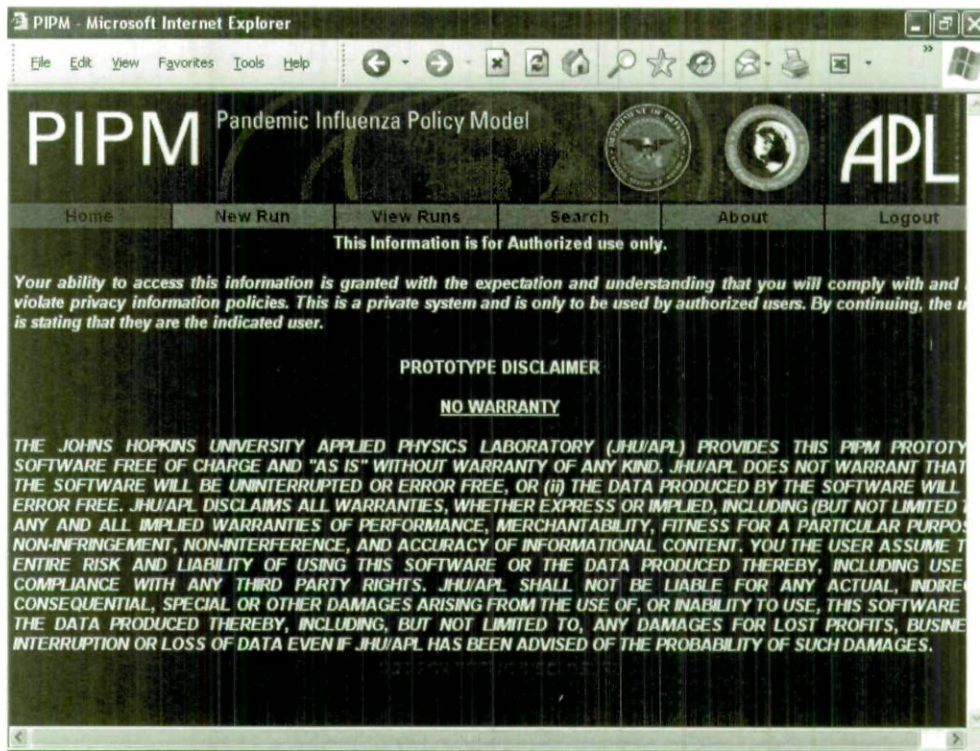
PIPM - Microsoft Internet Explorer

File Edit View Favorites Tools Help

PIPM Pandemic Influenza Policy Model

APL

Home | New Run | View Runs | Search | About | Logout

This Information is for Authorized use only.

Your ability to access this information is granted with the expectation and understanding that you will comply with and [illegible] violate privacy information policies. This is a private system and is only to be used by authorized users. By continuing, the u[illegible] is stating that they are the indicated user.

PROTOTYPE DISCLAIMER

NO WARRANTY

THE JOHNS HOPKINS UNIVERSITY APPLIED PHYSICS LABORATORY (JHU/APL) PROVIDES THIS PIPM PROTOTY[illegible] SOFTWARE FREE OF CHARGE AND "AS IS" WITHOUT WARRANTY OF ANY KIND. JHU/APL DOES NOT WARRANT THAT THE SOFTWARE WILL BE UNINTERRUPTED OR ERROR FREE, OR (ii) THE DATA PRODUCED BY THE SOFTWARE WILL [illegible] ERROR FREE. JHU/APL DISCLAIMS ALL WARRANTIES, WHETHER EXPRESS OR IMPLIED, INCLUDING (BUT NOT LIMITED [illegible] ANY AND ALL IMPLIED WARRANTIES OF PERFORMANCE, MERCHANTABILITY, FITNESS FOR A PARTICULAR PURPO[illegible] NON-INFRINGEMENT, NON-INTERFERENCE, AND ACCURACY OF INFORMATIONAL CONTENT. YOU THE USER ASSUME T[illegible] ENTIRE RISK AND LIABILITY OF USING THIS SOFTWARE OR THE DATA PRODUCED THEREBY, INCLUDING USE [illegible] COMPLIANCE WITH ANY THIRD PARTY RIGHTS. JHU/APL SHALL NOT BE LIABLE FOR ANY ACTUAL, INDIRE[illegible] CONSEQUENTIAL, SPECIAL OR OTHER DAMAGES ARISING FROM THE USE OF, OR INABILITY TO USE, THIS SOFTWARE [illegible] THE DATA PRODUCED THEREBY, INCLUDING, BUT NOT LIMITED TO, ANY DAMAGES FOR LOST PROFITS, BUSINE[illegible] INTERRUPTION OR LOSS OF DATA EVEN IF JHU/APL HAS BEEN ADVISED OF THE PROBABILITY OF SUCH DAMAGES.